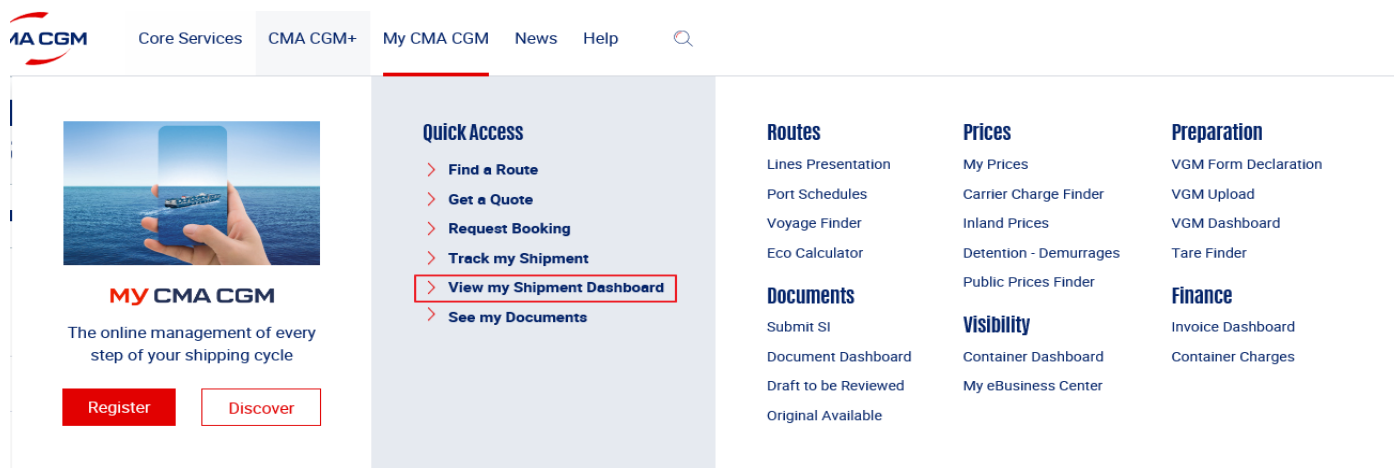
MA CGM

Core Services CMA CGM+ My CMA CGM News Help

MY CMA CGM

The online management of every step of your shipping cycle

Register Discover

Quick Access

Find a Route
Get a Quote
Request Booking
Track my Shipment
View my Shipment Dashboard
See my Documents

Routes

Lines Presentation
Port Schedules
Voyage Finder
Eco Calculator

Documents

Submit SI
Document Dashboard
Draft to be Reviewed
Original Available

Prices

My Prices
Carrier Charge Finder
Inland Prices
Detention - Demurrages
Public Prices Finder

Visibility

Container Dashboard
My eBusiness Center

Preparation

VGM Form Declaration
VGM Upload
VGM Dashboard
Tare Finder

Finance

Invoice Dashboard
Container Charges